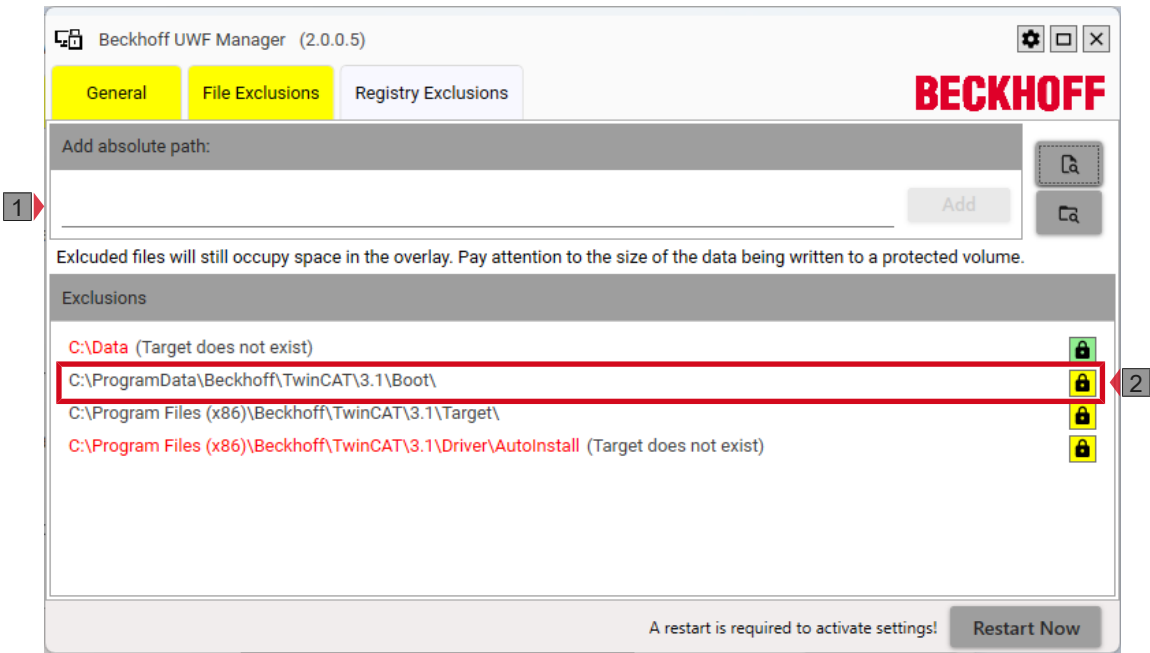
Beckhoff UWF Manager (2.0.0.5)

General
File Exclusions
Registry Exclusions

BECKHOFF

Add absolute path:

1

Add

Exlcuded files will still occupy space in the overlay. Pay attention to the size of the data being written to a protected volume.

Exclusions

C:\Data (Target does not exist)
C:\ProgramData\Beckhoff\TwinCAT\3.1\Boot\
2
C:\Program Files (x86)\Beckhoff\TwinCAT\3.1\Target\
C:\Program Files (x86)\Beckhoff\TwinCAT\3.1\Driver\AutoInstall (Target does not exist)

A restart is required to activate settings!
Restart Now